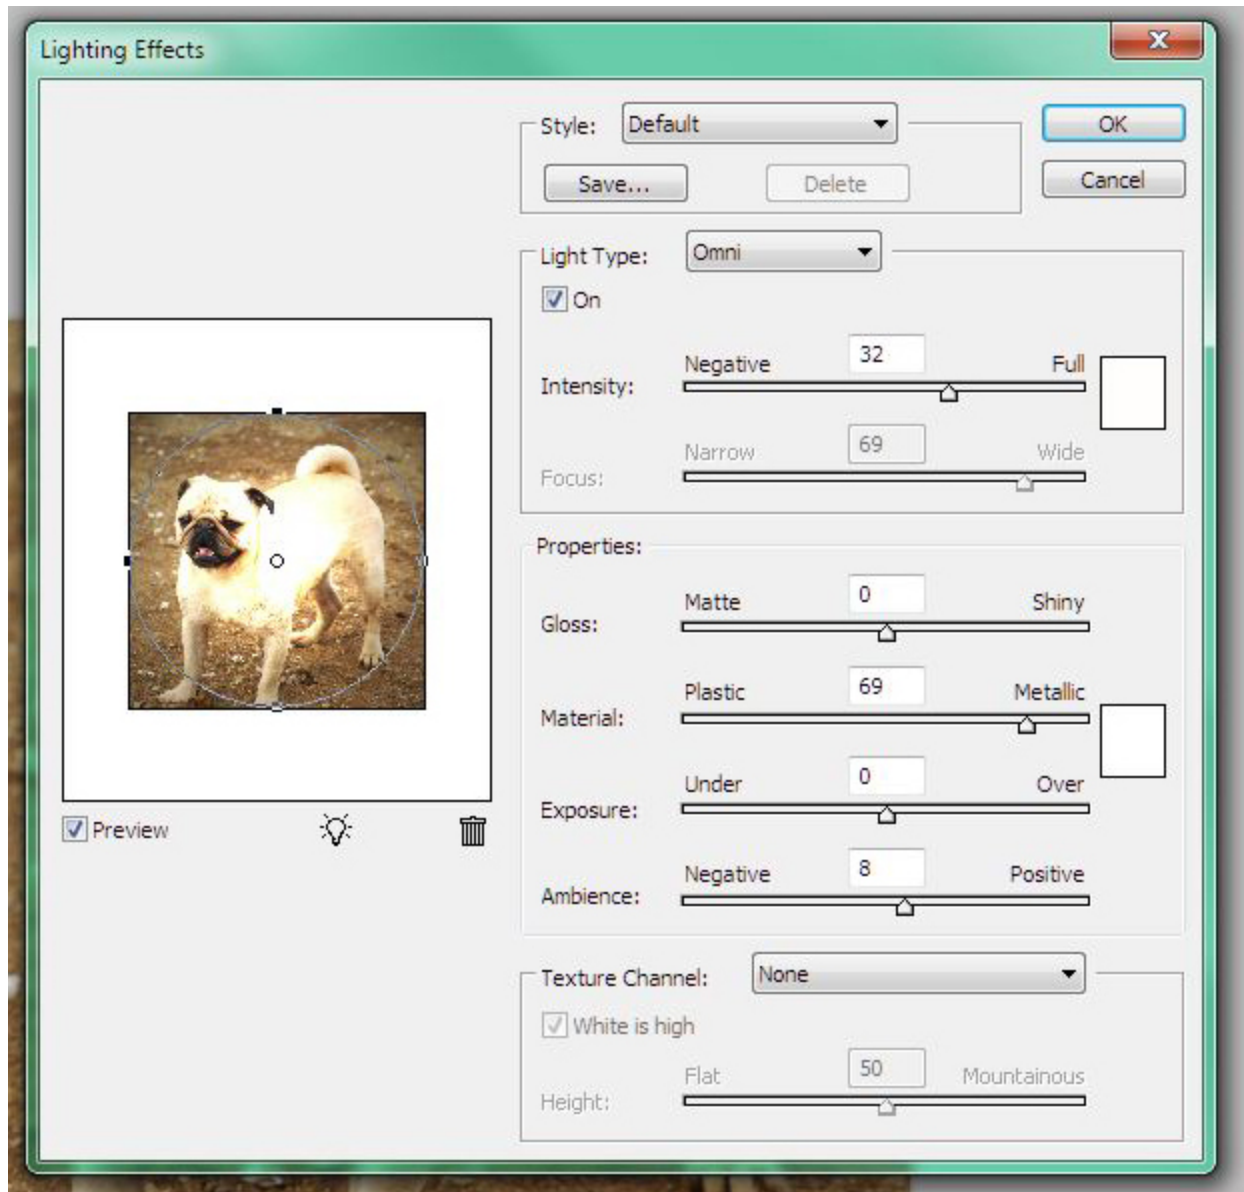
Lighting Effects

Style: Default

Save...

Delete

OK

Cancel

Light Type: Omni

On

Intensity: Negative 32 Full

Focus: Narrow 69 Wide

Properties:

Gloss: Matte 0 Shiny

Material: Plastic 69 Metallic

Exposure: Under 0 Over

Ambience: Negative 8 Positive

Texture Channel: None

White is high

Height: Flat 50 Mountainous

Preview